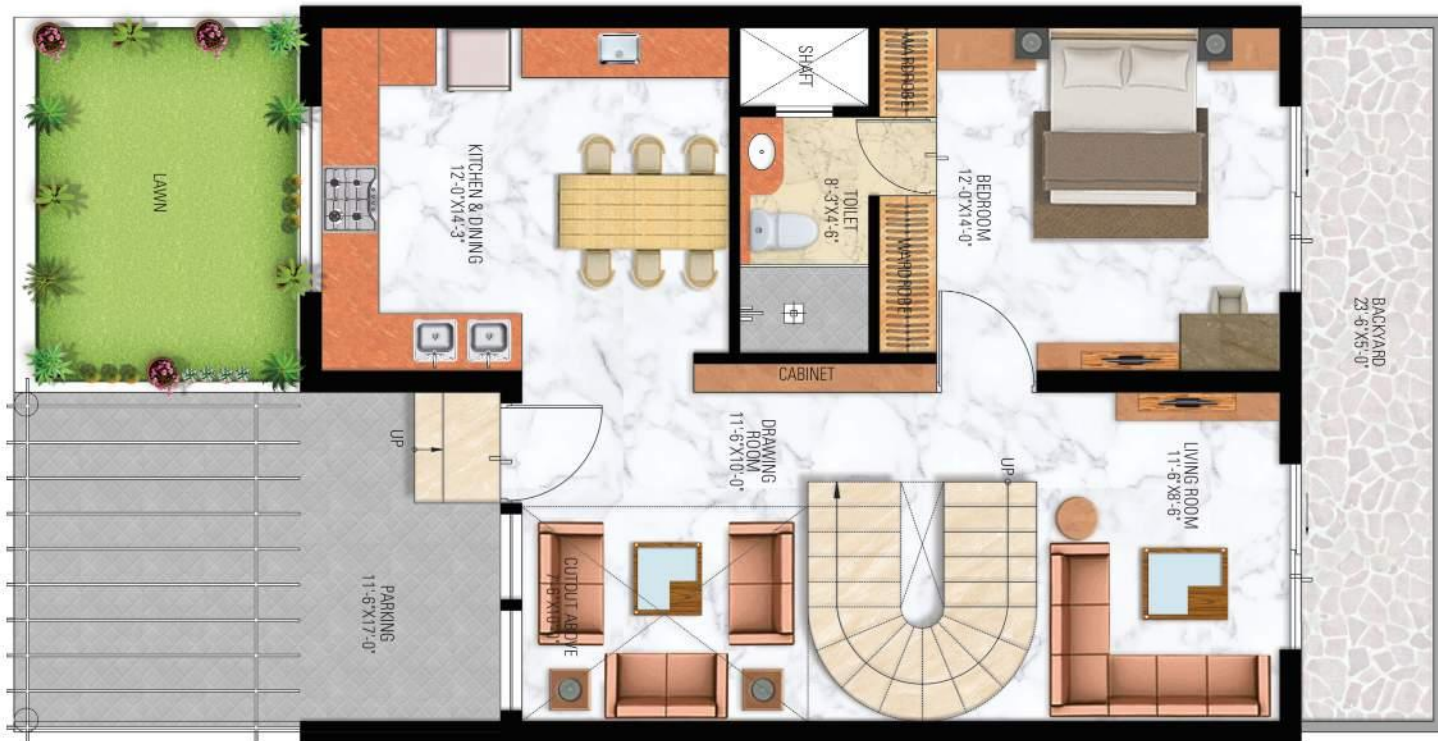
LAWN

KITCHEN & DINING
12'-0"X14'-3"

SHAFT

WARDROBE

TOILET
8'-3"X4'-6"

WARDROBE

BEDROOM
12'-0"X14'-0"

BACKYARD
23'-6"X5'-0"

CABINET

UP

DRAWING ROOM
11'-6"X10'-0"

UP

LIVING ROOM
11'-6"X8'-6"

CUTOUT ABOVE
7'-6"X10'-0"

PARKING
11'-6"X17'-0"